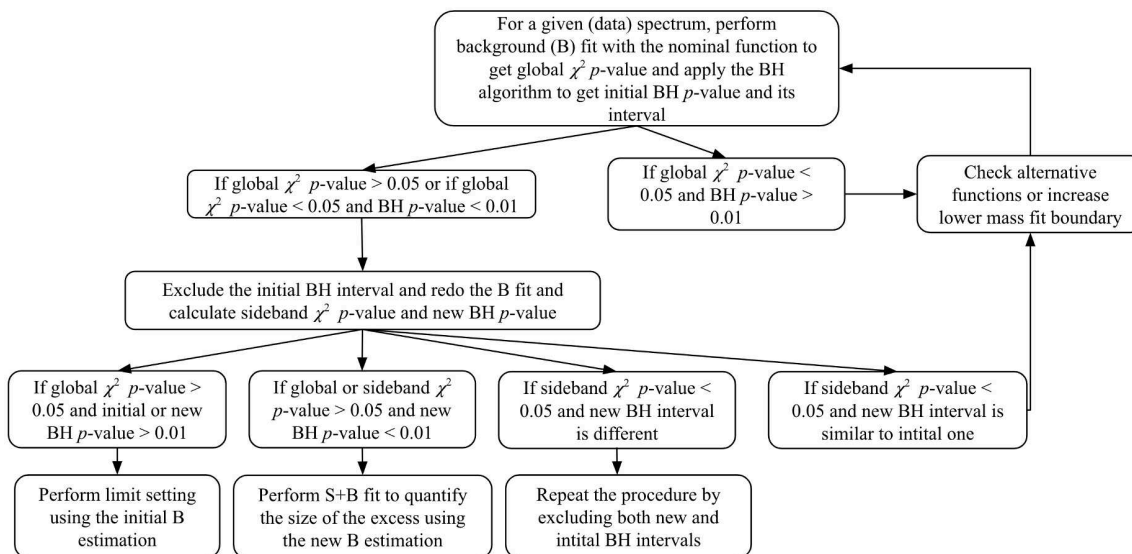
For a given (data) spectrum, perform background (B) fit with the nominal function to get global $\chi^2$ $p$-value and apply the BH algorithm to get initial BH $p$-value and its interval

If global $\chi^2$ $p$-value > 0.05 or if global $\chi^2$ $p$-value < 0.05 and BH $p$-value < 0.01

If global $\chi^2$ $p$-value < 0.05 and BH $p$-value > 0.01

Check alternative functions or increase lower mass fit boundary

Exclude the initial BH interval and redo the B fit and calculate sideband $\chi^2$ $p$-value and new BH $p$-value

If global $\chi^2$ $p$-value > 0.05 and initial or new BH $p$-value > 0.01

If global or sideband $\chi^2$ $p$-value > 0.05 and new BH $p$-value < 0.01

If sideband $\chi^2$ $p$-value < 0.05 and new BH interval is different

If sideband $\chi^2$ $p$-value < 0.05 and new BH interval is similar to intital one

Perform limit setting using the initial B estimation

Perform S+B fit to quantify the size of the excess using the new B estimation

Repeat the procedure by excluding both new and intital BH intervals